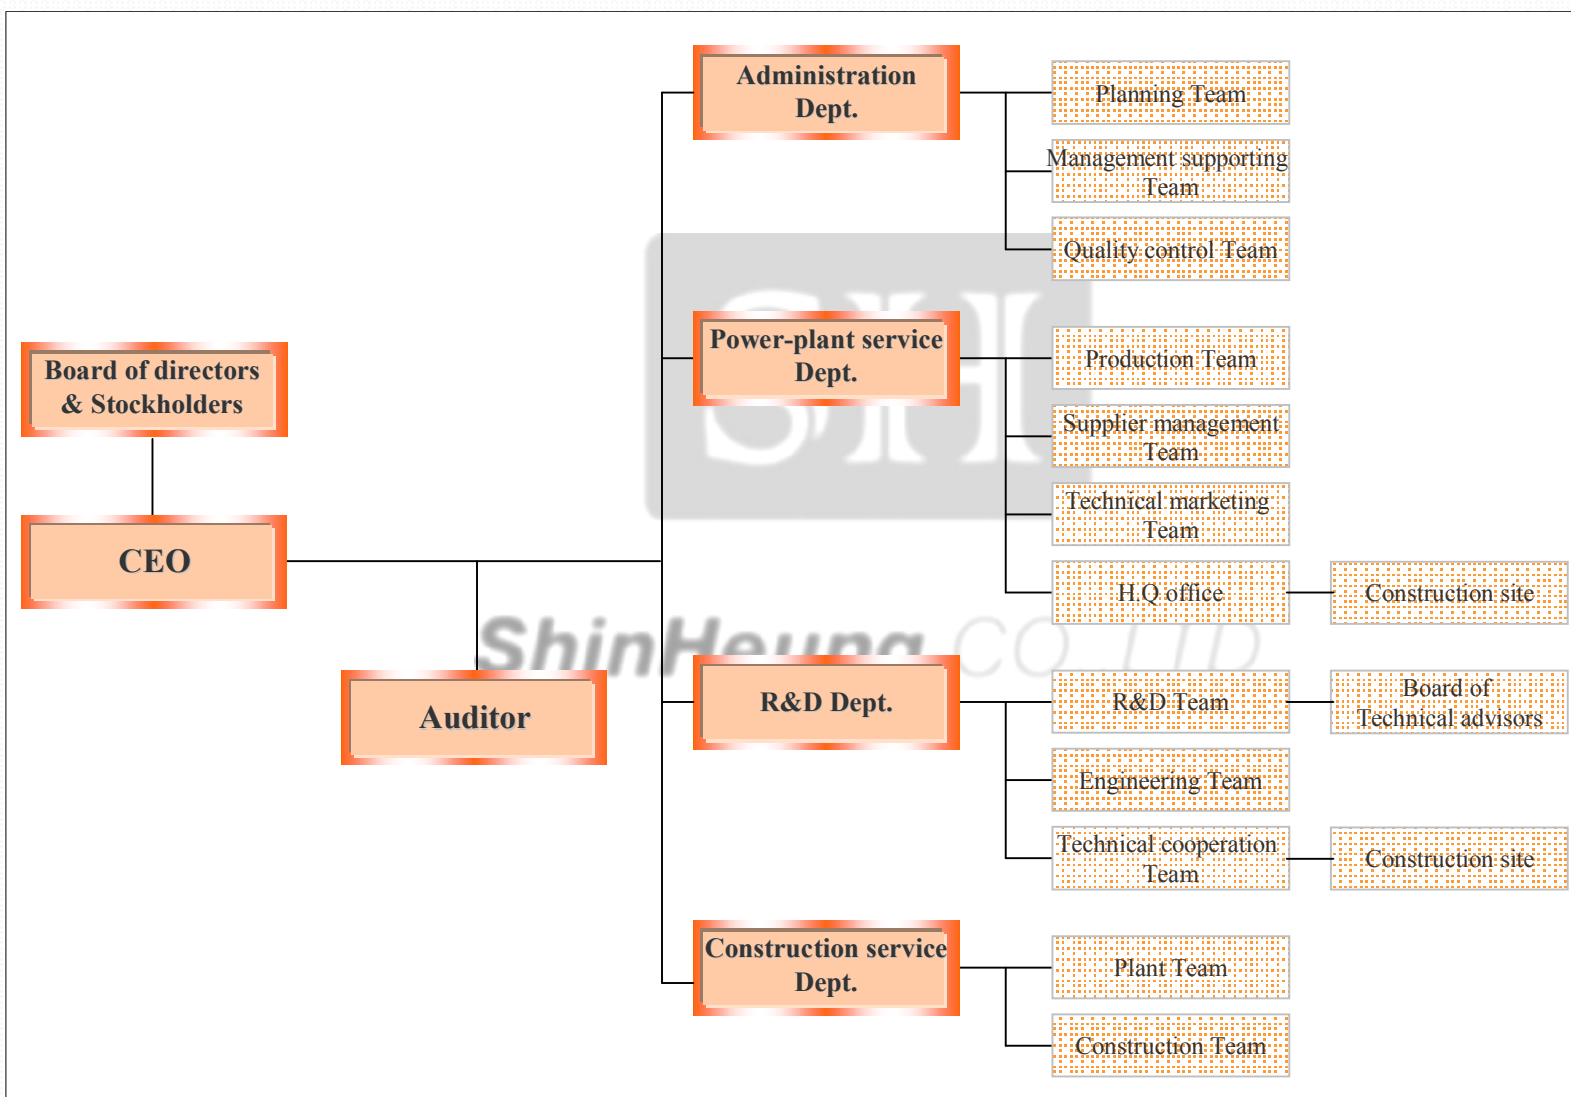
Board of directors & Stockholders

CEO

Auditor

Administration Dept.

Planning Team

Management supporting Team

Quality control Team

Power-plant service Dept.

Production Team

Supplier management Team

Technical marketing Team

H.Q office

Construction site

R&D Dept.

R&D Team

Board of Technical advisors

Engineering Team

Technical cooperation Team

Construction site

Construction service Dept.

Plant Team

Construction Team

SH

ShinHeung CO.,LTD